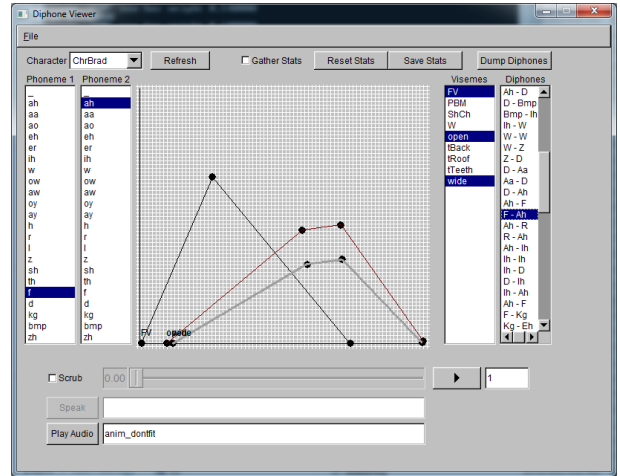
Diphone Viewer

File

Character ChrBrad Refresh Gather Stats Reset Stats Save Stats Dump Diphones

Phoneme 1
_
ah
aa
ao
eh
er
ih
w
ow
aw
oy
ay
h
r
l
z
sh
th
f
d
kg
bmp
zh

Phoneme 2
_
ah
aa
ao
eh
er
ih
w
ow
aw
oy
ay
h
r
l
z
sh
th
f
d
kg
bmp
zh

FV
opede

Visemes
FV
PBM
ShCh
W
open
tBack
tRoof
tTeeth
wide

Diphones
Ah - D
D - Bmp
Bmp - Ih
Ih - W
W - W
W - Z
Z - D
D - Aa
Aa - D
D - Ah
Ah - F
F - Ah
Ah - R
R - Ah
Ah - Ih
Ih - Ih
Ih - D
D - Ih
Ih - Ah
Ah - F
F - Kg
Kg - Eh

Scrub 0.00 1

Speak

Play Audio anim_dontfit